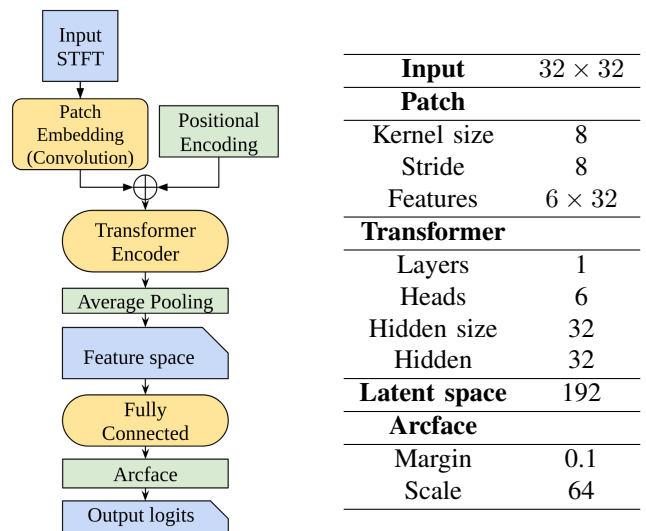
Input STFT

Patch Embedding (Convolution)

Positional Encoding

$\oplus$

Transformer Encoder

Average Pooling

Feature space

Fully Connected

Arcface

Output logits

| **Input** | $32 \times 32$ |
|---|---|
| **Patch** | |
| Kernel size | 8 |
| Stride | 8 |
| Features | $6 \times 32$ |
| **Transformer** | |
| Layers | 1 |
| Heads | 6 |
| Hidden size | 32 |
| Hidden | 32 |
| **Latent space** | 192 |
| **Arcface** | |
| Margin | 0.1 |
| Scale | 64 |